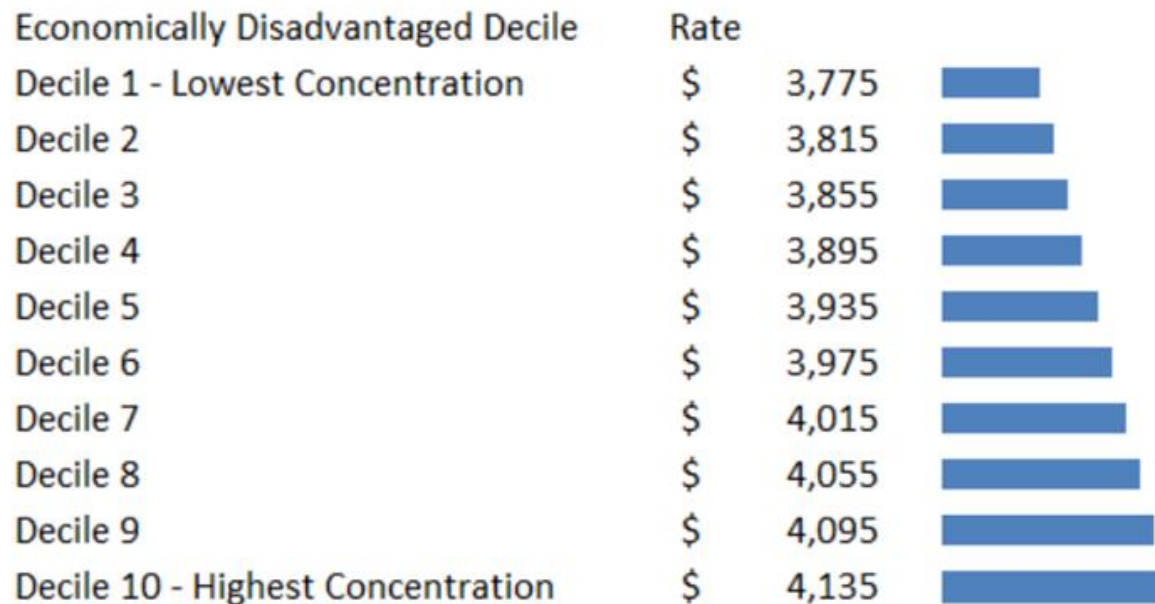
| Economically Disadvantaged Decile | Rate |
|---|---|
| Decile 1 - Lowest Concentration | \$ 3,775 |
| Decile 2 | \$ 3,815 |
| Decile 3 | \$ 3,855 |
| Decile 4 | \$ 3,895 |
| Decile 5 | \$ 3,935 |
| Decile 6 | \$ 3,975 |
| Decile 7 | \$ 4,015 |
| Decile 8 | \$ 4,055 |
| Decile 9 | \$ 4,095 |
| Decile 10 - Highest Concentration | \$ 4,135 |